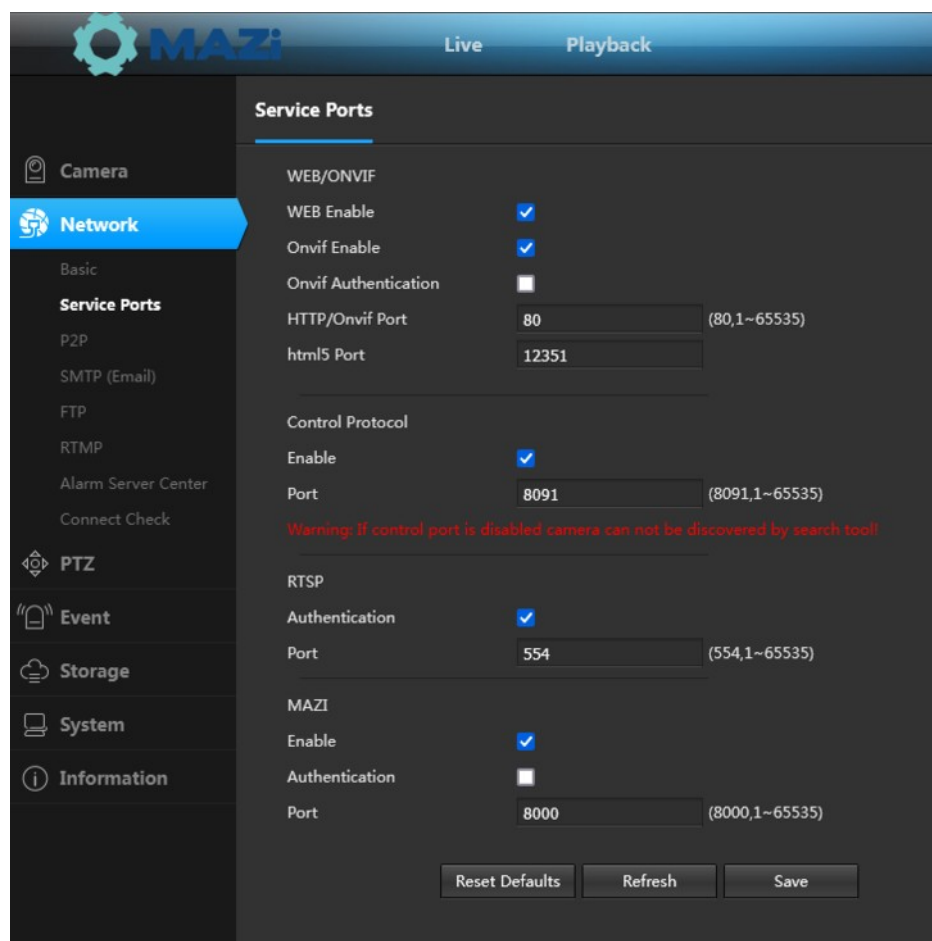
MAZi

Live Playback

Camera
Network
Basic
Service Ports
P2P
SMTP (Email)
FTP
RTMP
Alarm Server Center
Connect Check
PTZ
Event
Storage
System
Information

Service Ports

WEB/ONVIF
WEB Enable
Onvif Enable
Onvif Authentication
HTTP/Onvif Port 80 (80,1~65535)
html5 Port 12351

Control Protocol
Enable
Port 8091 (8091,1~65535)
Warning: If control port is disabled camera can not be discovered by search tool!

RTSP
Authentication
Port 554 (554,1~65535)

MAZI
Enable
Authentication
Port 8000 (8000,1~65535)

Reset Defaults Refresh Save